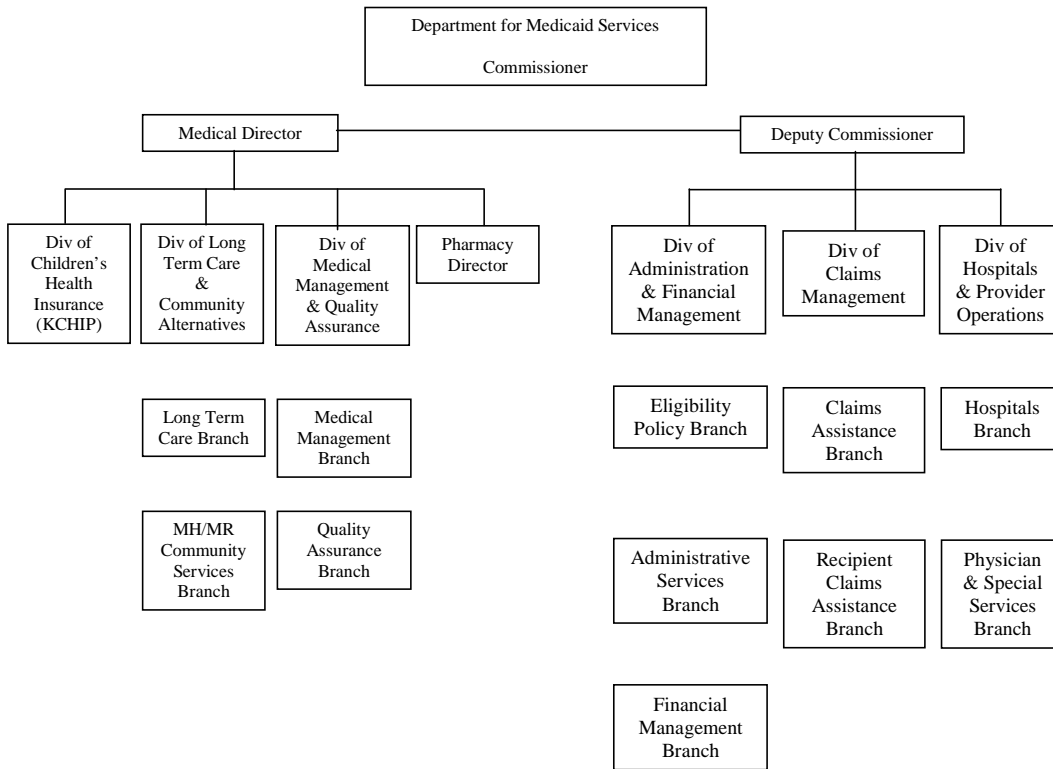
Department for Medicaid Services

Commissioner

Medical Director

Deputy Commissioner

Div of Children's Health Insurance (KCHIP)

Div of Long Term Care & Community Alternatives

Div of Medical Management & Quality Assurance

Pharmacy Director

Div of Administration & Financial Management

Div of Claims Management

Div of Hospitals & Provider Operations

Long Term Care Branch

Medical Management Branch

MH/MR Community Services Branch

Quality Assurance Branch

Eligibility Policy Branch

Claims Assistance Branch

Hospitals Branch

Administrative Services Branch

Recipient Claims Assistance Branch

Physician & Special Services Branch

Financial Management Branch